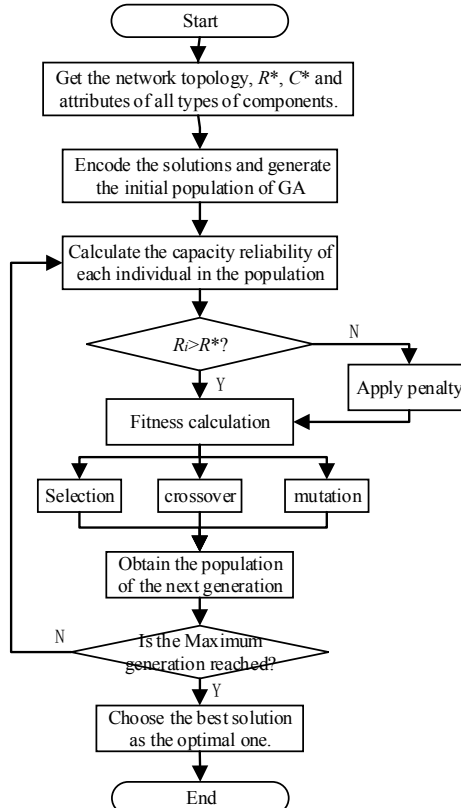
Start

Get the network topology, $R^*$, $C^*$ and attributes of all types of components.

Encode the solutions and generate the initial population of GA

Calculate the capacity reliability of each individual in the population

$R_i>R^*$?

N

Y

Apply penalty

Fitness calculation

Selection

crossover

mutation

Obtain the population of the next generation

N

Is the Maximum generation reached?

Y

Choose the best solution as the optimal one.

End